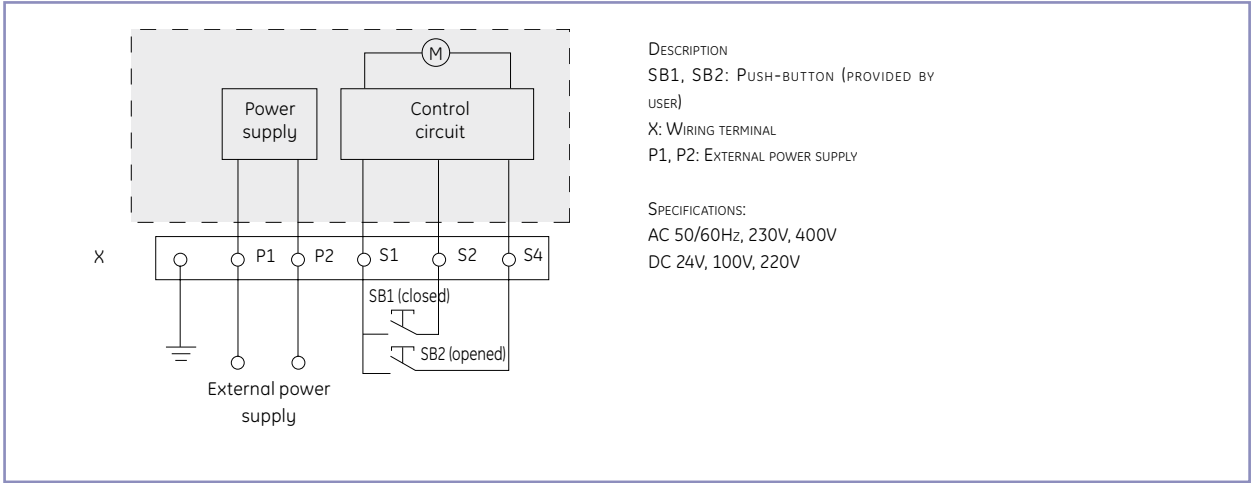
M

Power supply

Control circuit

X

P1

P2

S1

S2

S4

SB1 (closed)

SB2 (opened)

External power supply

Description
SB1, SB2: Push-button (provided by user)
X: Wiring terminal
P1, P2: External power supply

Specifications:
AC 50/60Hz, 230V, 400V
DC 24V, 100V, 220V